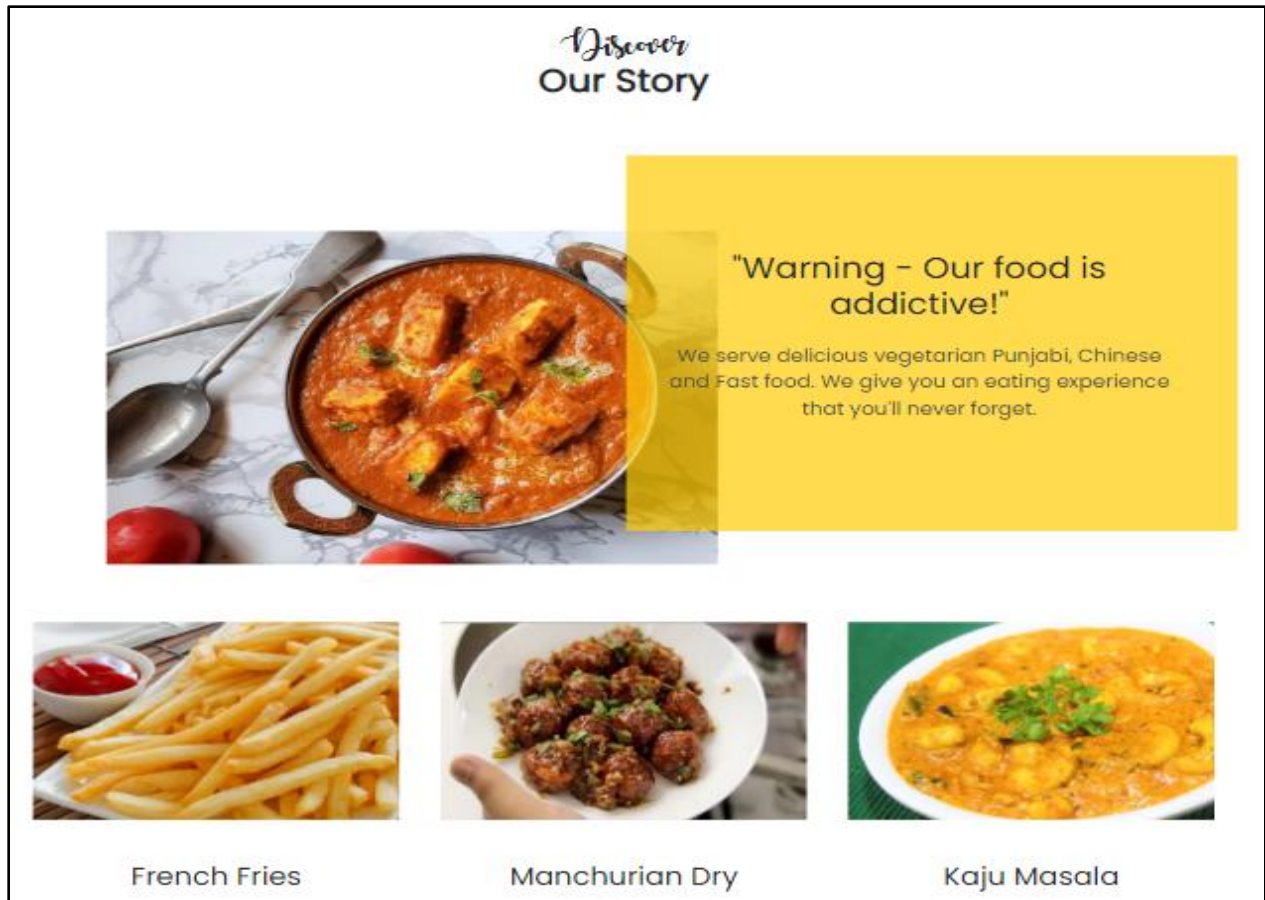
Discover
Our Story

"Warning - Our food is addictive!"

We serve delicious vegetarian Punjabi, Chinese and Fast food. We give you an eating experience that you'll never forget.

French Fries

Manchurian Dry

Kaju Masala